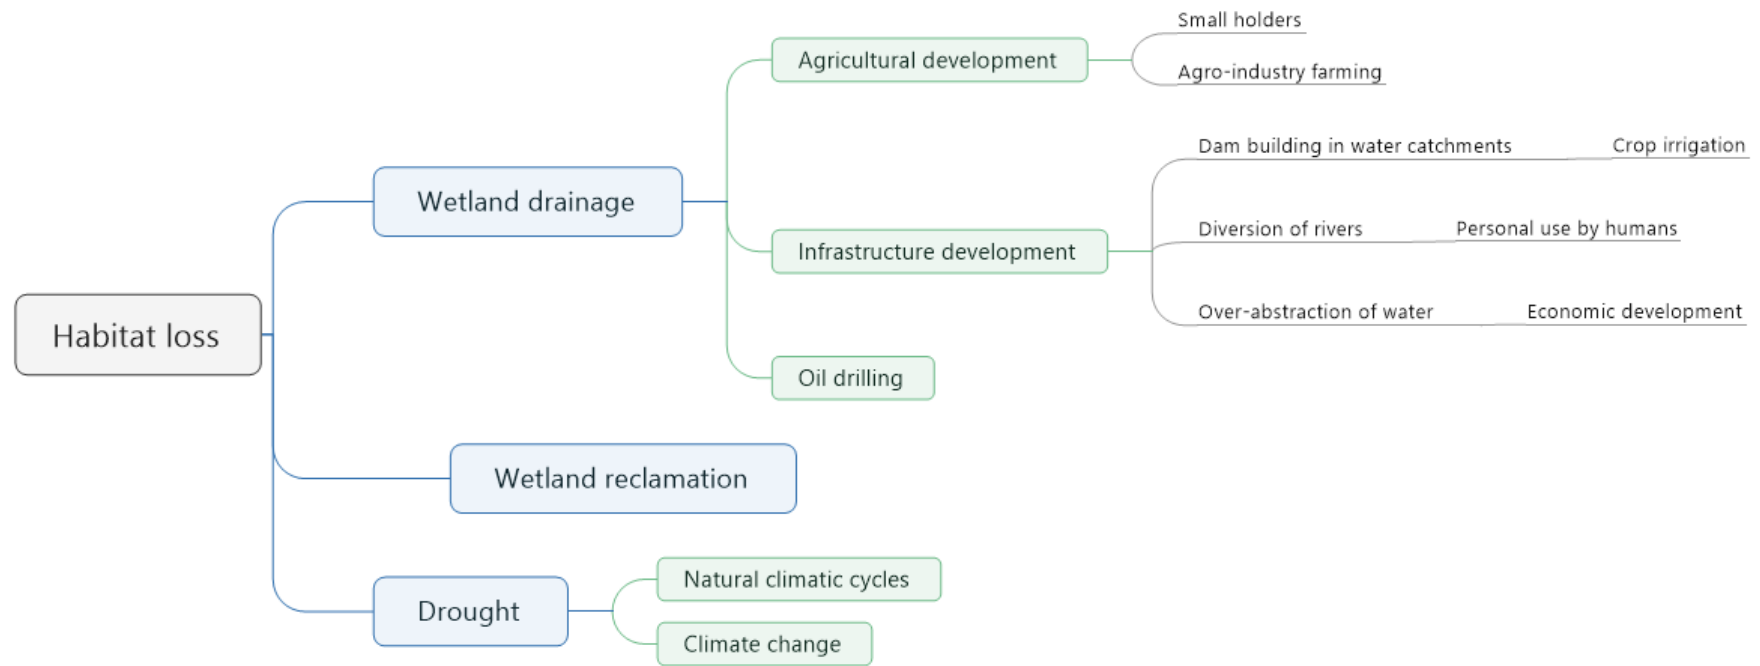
Habitat loss

Wetland drainage

Agricultural development

Small holders

Agro-industry farming

Infrastructure development

Dam building in water catchments

Crop irrigation

Diversion of rivers

Personal use by humans

Over-abstraction of water

Economic development

Oil drilling

Wetland reclamation

Drought

Natural climatic cycles

Climate change